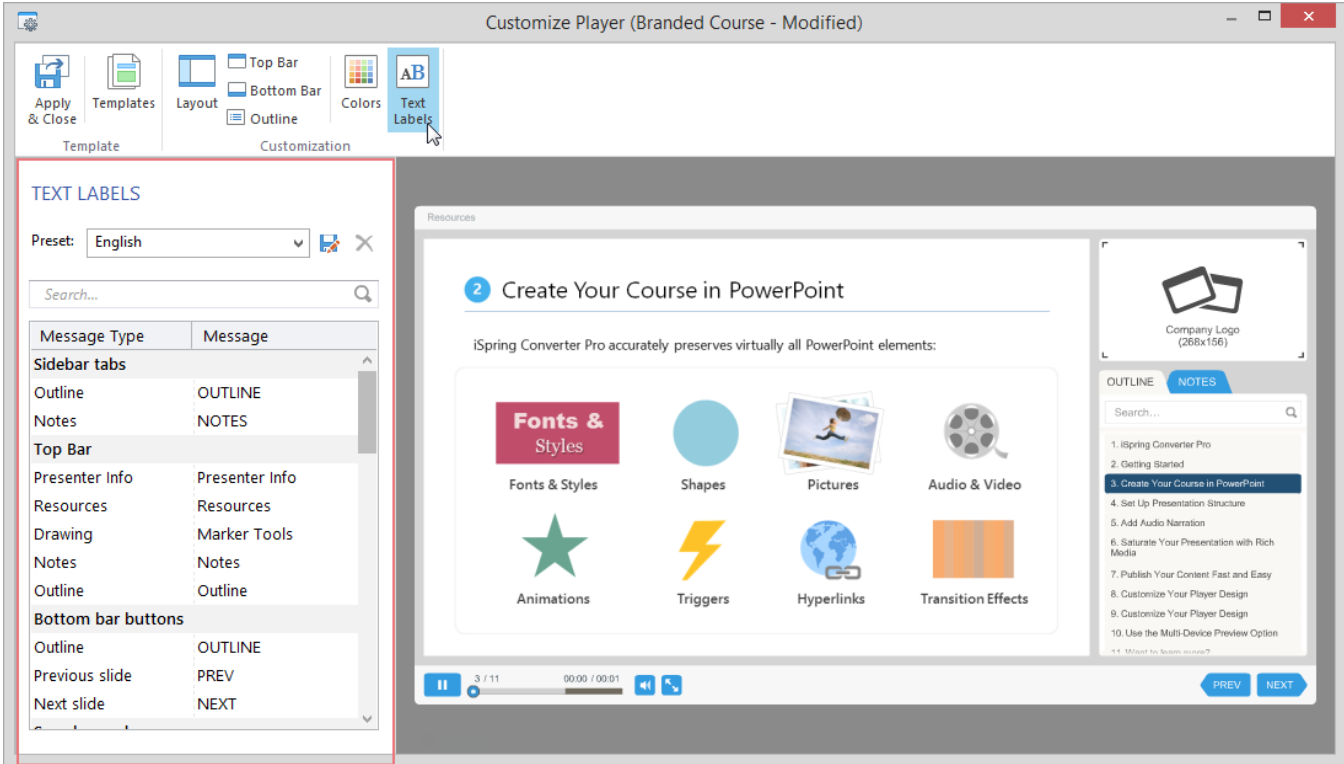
Customize Player (Branded Course - Modified)

Apply & Close
Templates
Template
Layout
Top Bar
Bottom Bar
Outline
Colors
Text Labels
Customization

TEXT LABELS

Preset: English

Search...

| Message Type | Message |
|---|---|
| Sidebar tabs | |
| Outline | OUTLINE |
| Notes | NOTES |
| Top Bar | |
| Presenter Info | Presenter Info |
| Resources | Resources |
| Drawing | Marker Tools |
| Notes | Notes |
| Outline | Outline |
| Bottom bar buttons | |
| Outline | OUTLINE |
| Previous slide | PREV |
| Next slide | NEXT |

Resources

2 Create Your Course in PowerPoint

iSpring Converter Pro accurately preserves virtually all PowerPoint elements:

Fonts & Styles
Fonts & Styles
Shapes
Pictures
Audio & Video
Animations
Triggers
Hyperlinks
Transition Effects

Company Logo
(268x156)

OUTLINE NOTES

Search...

1. iSpring Converter Pro
2. Getting Started
3. Create Your Course in PowerPoint
4. Set Up Presentation Structure
5. Add Audio Narration
6. Saturate Your Presentation with Rich Media
7. Publish Your Content Fast and Easy
8. Customize Your Player Design
9. Customize Your Player Design
10. Use the Multi-Device Preview Option
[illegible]

3 / 11 00:00 / 00:01
PREV NEXT